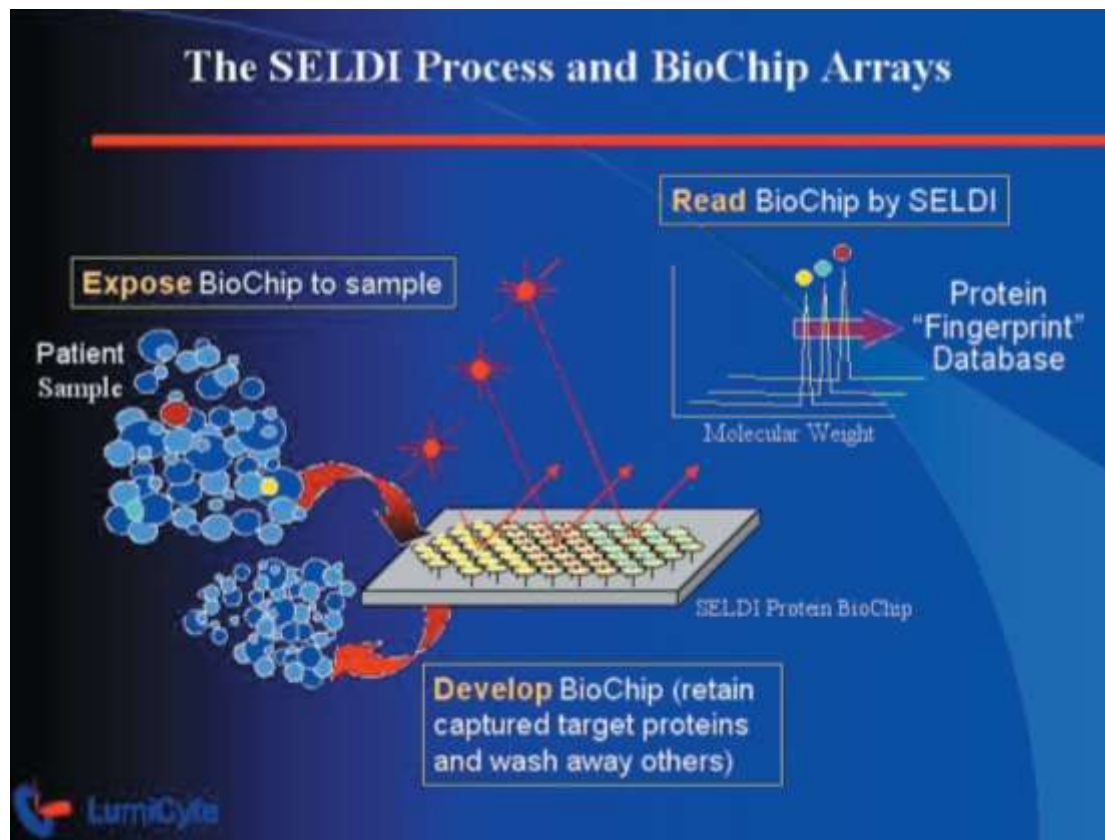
The SELDI Process and BioChip Arrays

Read BioChip by SELDI

Expose BioChip to sample

Protein "Fingerprint" Database

Patient Sample

Molecular Weight

SELDI Protein BioChip

Develop BioChip (retain captured target proteins and wash away others)

LumiCyte